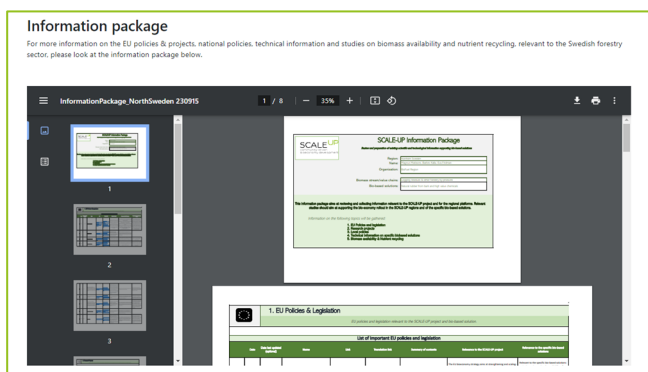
Information package

For more information on the EU policies & projects, national policies, technical information and studies on biomass availability and nutrient recycling, relevant to the Swedish forestry sector, please look at the information package below.

InformationPackage_NorthSweden 230915

1 / 8 | — 35% + |

SCALE-UP

SCALE-UP Information Package

Region:
Name:
Organisation:

Biomass stream/value chain:
Bio-based solutions:

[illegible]

1. EU Policies and legislation
2. Research projects
3. Local policies
4. Technical information on specific biobased solutions
5. Biomass availability & Nutrient recycling

1

2

3

1. EU Policies & Legislation

EU policies and legislation relevant to the SCALE-UP project and bio-based solution

List of important EU policies and legislation